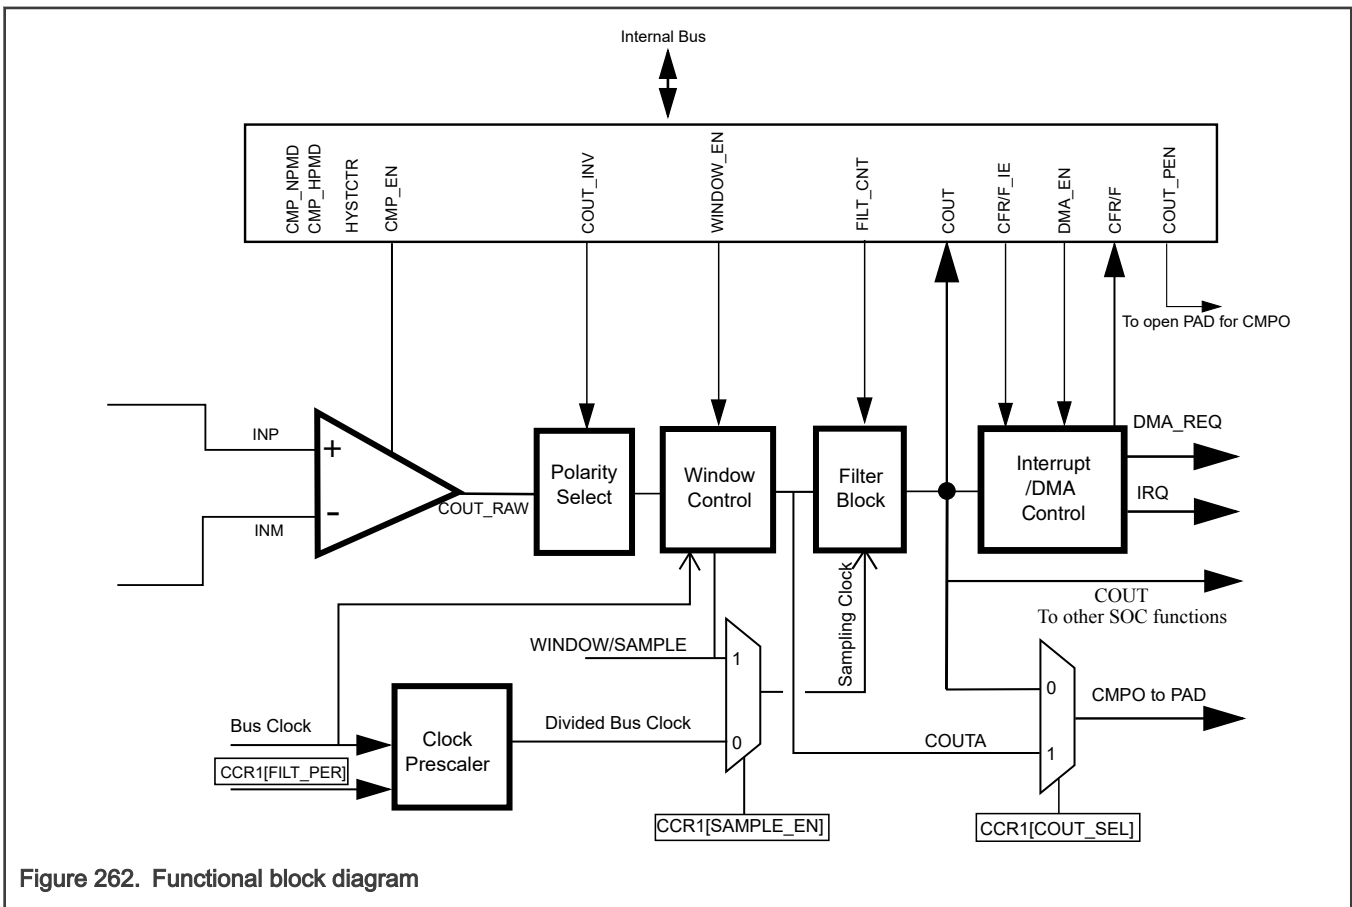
Internal Bus

CMP_NPMD
CMP_HPMD
HYSTCTR
CMP_EN
COUT_INV
WINDOW_EN
FILT_CNT
COUT
CFR/F_IE
DMA_EN
CFR/F
COUT_PEN

To open PAD for CMPO

INP
+
-
INM
COUT_RAW

Polarity Select

Window Control

Filter Block

Interrupt /DMA Control

DMA_REQ
IRQ

COUT
To other SOC functions

Sampling Clock

WINDOW/SAMPLE
1
0

Bus Clock
Clock Prescaler
Divided Bus Clock
CCR1[FILT_PER]

CCR1[SAMPLE_EN]

COUTA
0
1
CMPO to PAD
CCR1[COUT_SEL]

Figure 262. Functional block diagram